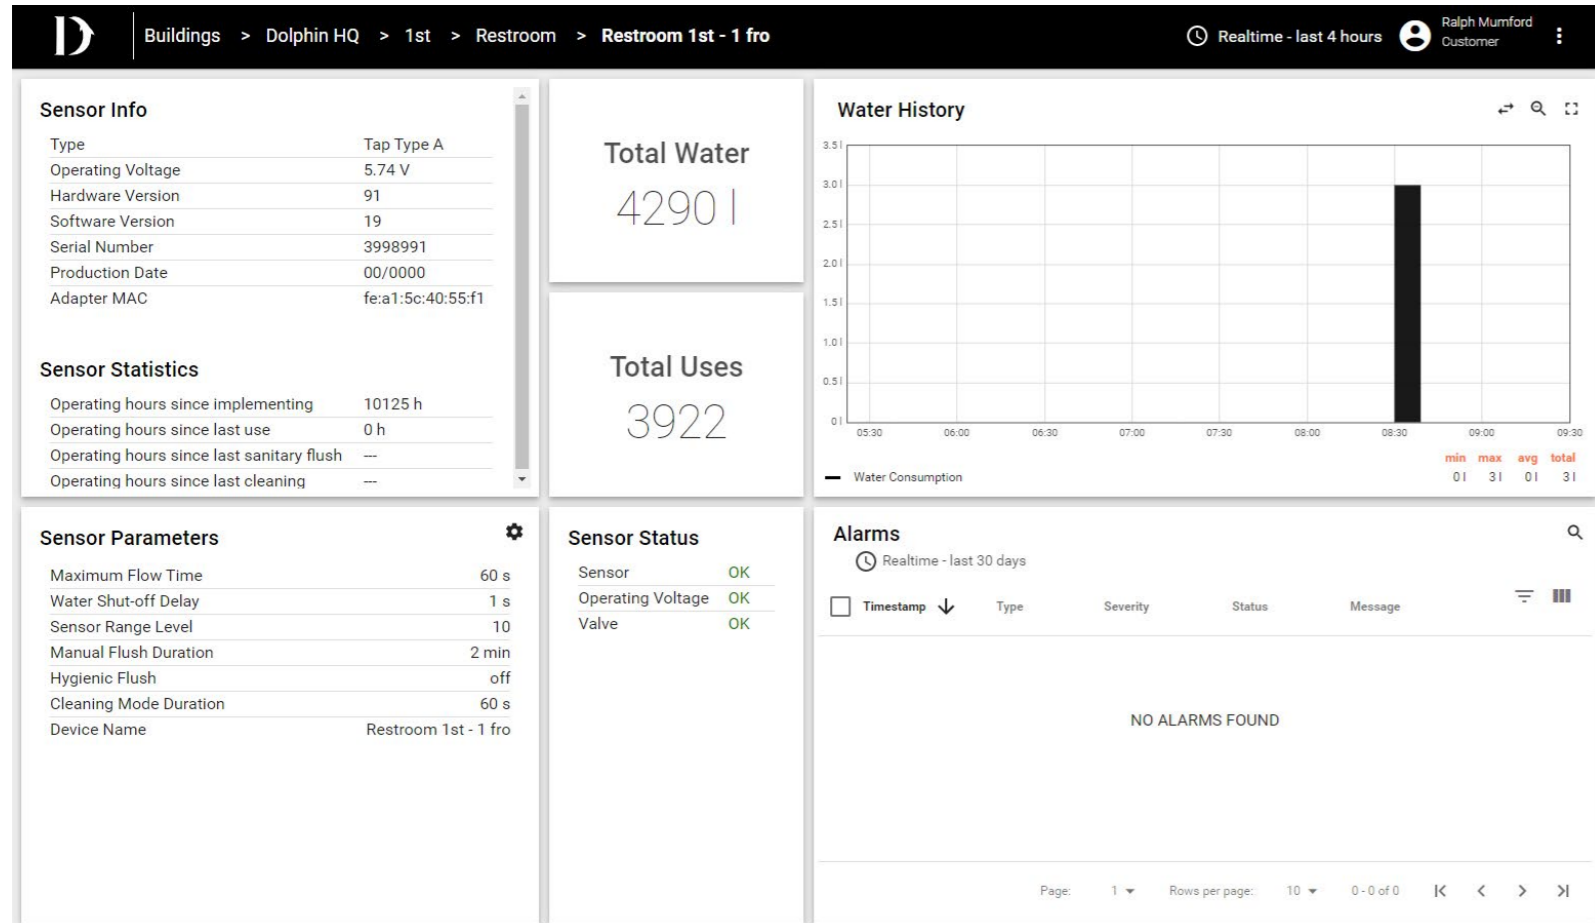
D | Buildings > Dolphin HQ > 1st > Restroom > Restroom 1st - 1 fro

Realtime - last 4 hours

Ralph Mumford
Customer

Sensor Info

| Type | Tap Type A |
|---|---|
| Operating Voltage | 5.74 V |
| Hardware Version | 91 |
| Software Version | 19 |
| Serial Number | 3998991 |
| Production Date | 00/0000 |
| Adapter MAC | fe:a1:5c:40:55:f1 |

Sensor Statistics

| Operating hours since implementing | 10125 h |
|---|---|
| Operating hours since last use | 0 h |
| Operating hours since last sanitary flush | --- |
| Operating hours since last cleaning | --- |

Total Water
4290 l

Total Uses
3922

Water History

3.5 l
3.0 l
2.5 l
2.0 l
1.5 l
1.0 l
0.5 l
0 l
05:30 06:00 06:30 07:00 07:30 08:00 08:30 09:00 09:30

Water Consumption

| min | max | avg | total |
|---|---|---|---|
| 0 l | 3 l | 0 l | 3 l |

Sensor Parameters

| Maximum Flow Time | 60 s |
|---|---|
| Water Shut-off Delay | 1 s |
| Sensor Range Level | 10 |
| Manual Flush Duration | 2 min |
| Hygienic Flush | off |
| Cleaning Mode Duration | 60 s |
| Device Name | Restroom 1st - 1 fro |

Sensor Status

| Sensor | OK |
|---|---|
| Operating Voltage | OK |
| Valve | OK |

Alarms
Realtime - last 30 days

| Timestamp | Type | Severity | Status | Message |
|---|---|---|---|---|

NO ALARMS FOUND

Page: 1 Rows per page: 10 0 - 0 of 0